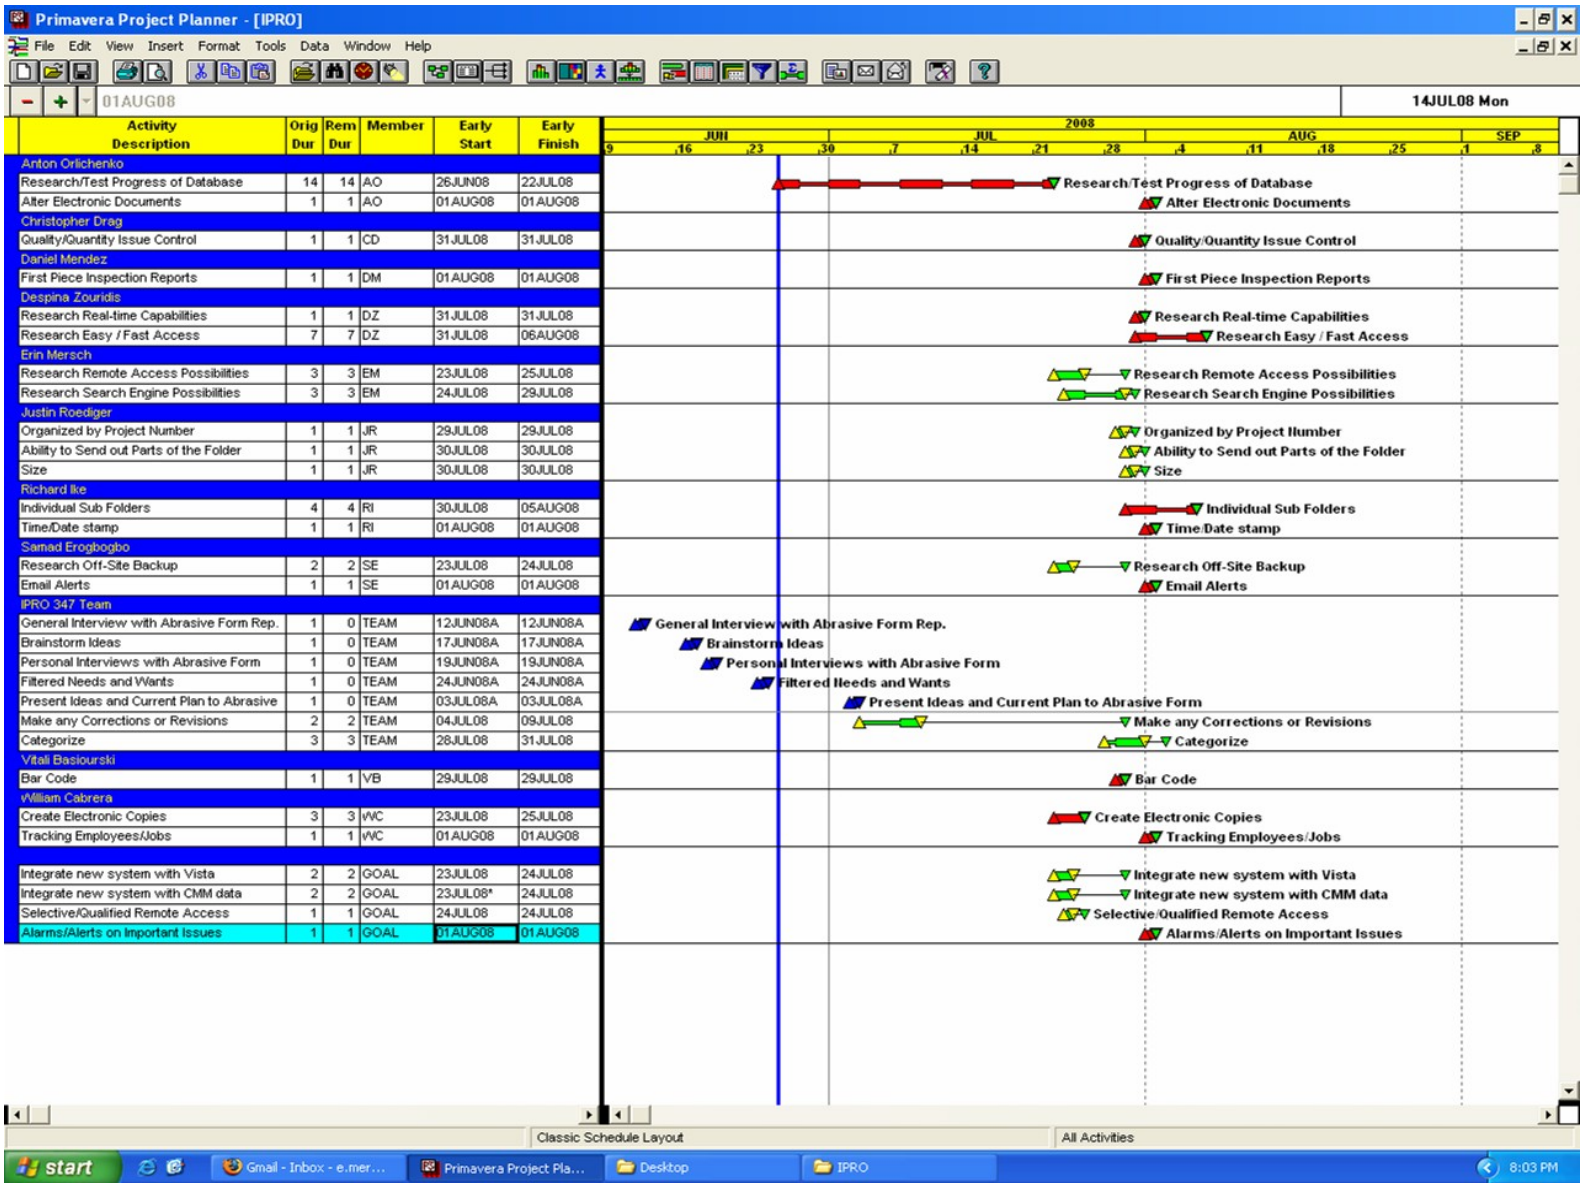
Primavera Project Planner - [IPRO]

File Edit View Insert Format Tools Data Window Help

01AUG08

14JUL08 Mon

| Activity Description | Orig Dur | Rem Dur | Member | Early Start | Early Finish |
|---|---|---|---|---|---|
| Anton Orlichenko | | | | | |
| Research/Test Progress of Database | 14 | 14 | AO | 26JUN08 | 22JUL08 |
| Alter Electronic Documents | 1 | 1 | AO | 01AUG08 | 01AUG08 |
| Christopher Drag | | | | | |
| Quality/Quantity Issue Control | 1 | 1 | CD | 31JUL08 | 31JUL08 |
| Daniel Mendez | | | | | |
| First Piece Inspection Reports | 1 | 1 | DM | 01AUG08 | 01AUG08 |
| Despina Zouridis | | | | | |
| Research Real-time Capabilities | 1 | 1 | DZ | 31JUL08 | 31JUL08 |
| Research Easy / Fast Access | 7 | 7 | DZ | 31JUL08 | 06AUG08 |
| Erin Mersch | | | | | |
| Research Remote Access Possibilities | 3 | 3 | EM | 23JUL08 | 25JUL08 |
| Research Search Engine Possibilities | 3 | 3 | EM | 24JUL08 | 29JUL08 |
| Justin Roediger | | | | | |
| Organized by Project Number | 1 | 1 | JR | 29JUL08 | 29JUL08 |
| Ability to Send out Parts of the Folder | 1 | 1 | JR | 30JUL08 | 30JUL08 |
| Size | 1 | 1 | JR | 30JUL08 | 30JUL08 |
| Richard Ike | | | | | |
| Individual Sub Folders | 4 | 4 | RI | 30JUL08 | 05AUG08 |
| Time/Date stamp | 1 | 1 | RI | 01AUG08 | 01AUG08 |
| Samad Erogbogbo | | | | | |
| Research Off-Site Backup | 2 | 2 | SE | 23JUL08 | 24JUL08 |
| Email Alerts | 1 | 1 | SE | 01AUG08 | 01AUG08 |
| IPRO 347 Team | | | | | |
| General Interview with Abrasive Form Rep. | 1 | 0 | TEAM | 12JUN08A | 12JUN08A |
| Brainstorm Ideas | 1 | 0 | TEAM | 17JUN08A | 17JUN08A |
| Personal Interviews with Abrasive Form | 1 | 0 | TEAM | 19JUN08A | 19JUN08A |
| Filtered Needs and Wants | 1 | 0 | TEAM | 24JUN08A | 24JUN08A |
| Present Ideas and Current Plan to Abrasive | 1 | 0 | TEAM | 03JUL08A | 03JUL08A |
| Make any Corrections or Revisions | 2 | 2 | TEAM | 04JUL08 | 09JUL08 |
| Categorize | 3 | 3 | TEAM | 28JUL08 | 31JUL08 |
| Vitali Basiourski | | | | | |
| Bar Code | 1 | 1 | VB | 29JUL08 | 29JUL08 |
| William Cabrera | | | | | |
| Create Electronic Copies | 3 | 3 | WC | 23JUL08 | 25JUL08 |
| Tracking Employees/Jobs | 1 | 1 | WC | 01AUG08 | 01AUG08 |
| | | | | | |
| Integrate new system with Vista | 2 | 2 | GOAL | 23JUL08 | 24JUL08 |
| Integrate new system with CMM data | 2 | 2 | GOAL | 23JUL08* | 24JUL08 |
| Selective/Qualified Remote Access | 1 | 1 | GOAL | 24JUL08 | 24JUL08 |
| Alarms/Alerts on Important Issues | 1 | 1 | GOAL | 01AUG08 | 01AUG08 |

2008
JUN JUL AUG SEP
9 16 23 30 7 14 21 28 4 11 18 25 1 8

Research/Test Progress of Database
Alter Electronic Documents
Quality/Quantity Issue Control
First Piece Inspection Reports
Research Real-time Capabilities
Research Easy / Fast Access
Research Remote Access Possibilities
Research Search Engine Possibilities
Organized by Project Number
Ability to Send out Parts of the Folder
Size
Individual Sub Folders
Time/Date stamp
Research Off-Site Backup
Email Alerts
General Interview with Abrasive Form Rep.
Brainstorm Ideas
Personal Interviews with Abrasive Form
Filtered Needs and Wants
Present Ideas and Current Plan to Abrasive Form
Make any Corrections or Revisions
Categorize
Bar Code
Create Electronic Copies
Tracking Employees/Jobs
Integrate new system with Vista
Integrate new system with CMM data
Selective/Qualified Remote Access
Alarms/Alerts on Important Issues

Classic Schedule Layout
All Activities

start
Gmail - Inbox - e.mer...
Primavera Project Pla...
Desktop
IPRO
8:03 PM